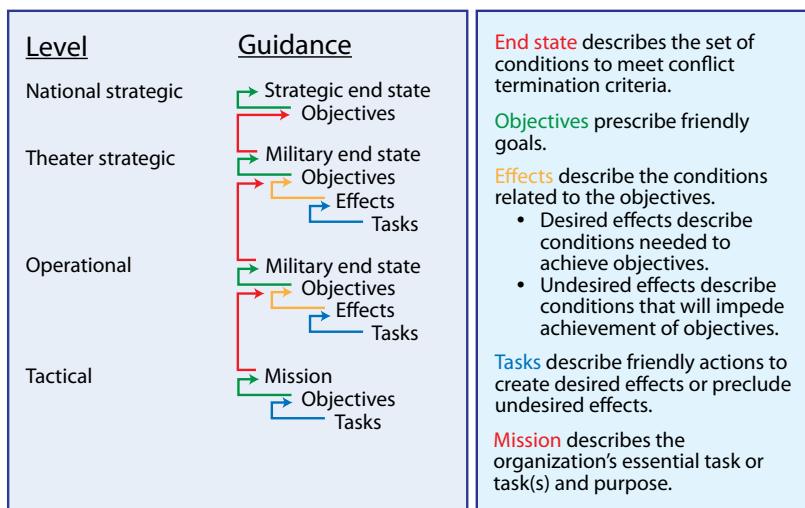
Level

Guidance

National strategic
Strategic end state
Objectives

Theater strategic
Military end state
Objectives
Effects
Tasks

Operational
Military end state
Objectives
Effects
Tasks

Tactical
Mission
Objectives
Tasks

End state describes the set of conditions to meet conflict termination criteria.

Objectives prescribe friendly goals.

Effects describe the conditions related to the objectives.
• Desired effects describe conditions needed to achieve objectives.
• Undesired effects describe conditions that will impede achievement of objectives.

Tasks describe friendly actions to create desired effects or preclude undesired effects.

Mission describes the organization's essential task or task(s) and purpose.